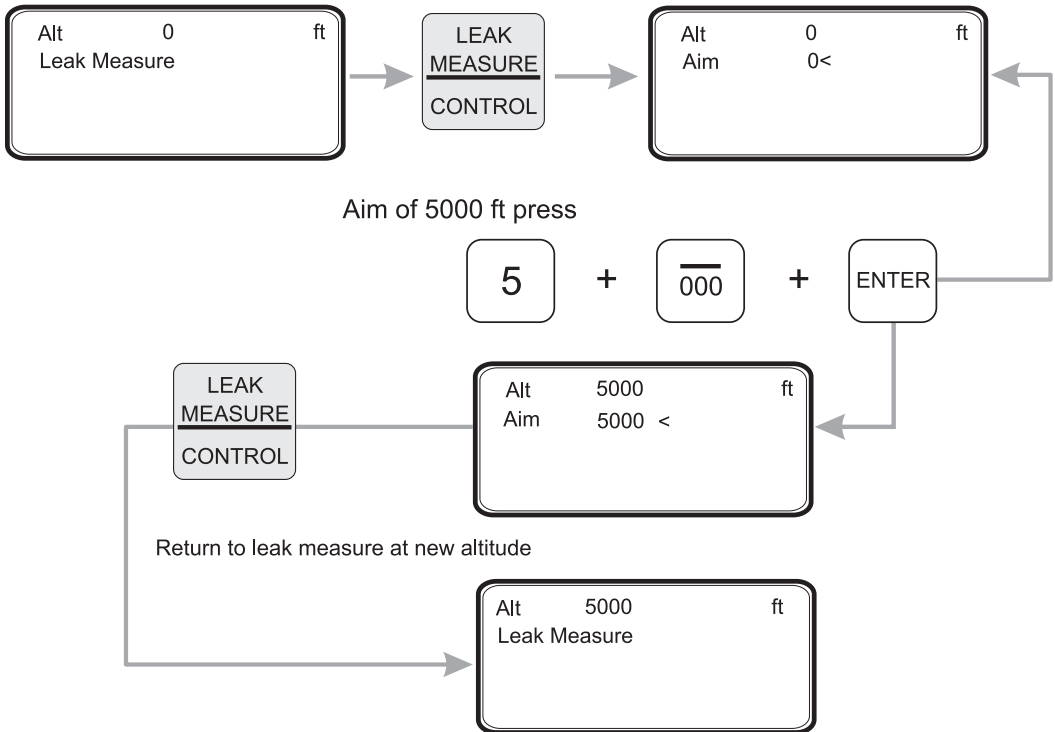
Alt 0 ft
Leak Measure

LEAK
MEASURE
CONTROL

Alt 0 ft
Aim 0<

Aim of 5000 ft press

5 + $\overline{000}$ + ENTER

LEAK
MEASURE
CONTROL

Alt 5000 ft
Aim 5000 <

Return to leak measure at new altitude

Alt 5000 ft
Leak Measure